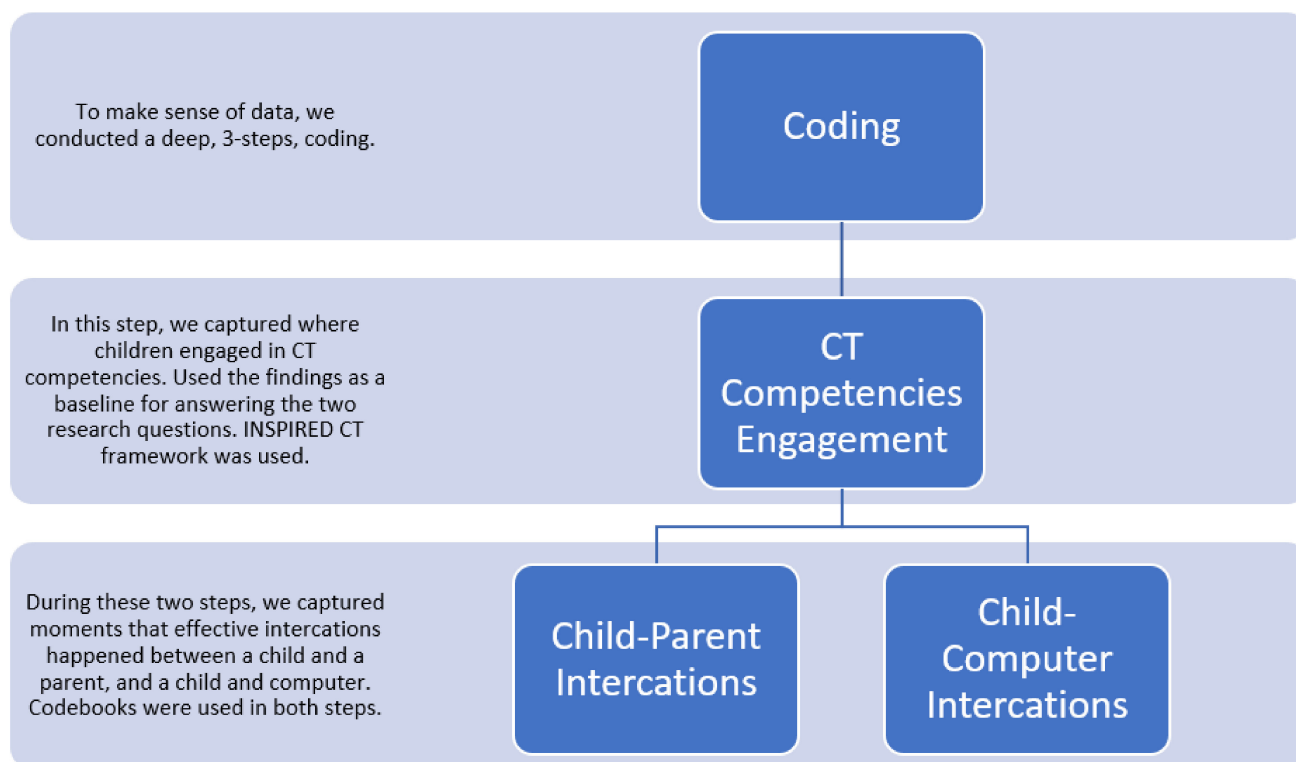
To make sense of data, we conducted a deep, 3-steps, coding.

Coding

In this step, we captured where children engaged in CT competencies. Used the findings as a baseline for answering the two research questions. INSPIRED CT framework was used.

CT Competencies Engagement

During these two steps, we captured moments that effective intercations happened between a child and a parent, and a child and computer. Codebooks were used in both steps.

Child-Parent Intercations

Child-Computer Intercations